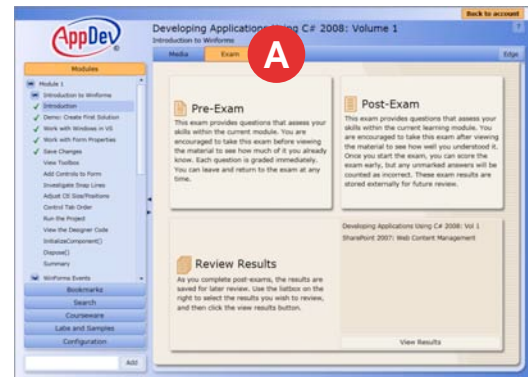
Back to account

AppDev

Developing Applications Using C# 2008: Volume 1
Introduction to Winforms

Media
Exam
Edge

A

Modules

Module 1
Introduction to Winforms
Introduction
Demo: Create First Solution
Work with Windows in VS
Work with Form Properties
Save Changes
View Toolbox
Add Controls to Form
Investigate Snap Lines
Adjust Ctl Size/Positions
Control Tab Order
Run the Project
View the Designer Code
InitializeComponent()
Dispose()
Summary
WinForms Events

Bookmarks
Search
Courseware
Labs and Samples
Configuration

Add

Pre-Exam

This exam provides questions that assess your skills within the current module. You are encouraged to take this exam before viewing the material to see how much of it you already know. Each question is graded immediately. You can leave and return to the exam at any time.

Post-Exam

This exam provides questions that assess your skills within the current learning module. You are encouraged to take this exam after viewing the material to see how well you understood it. Once you start the exam, you can score the exam early, but any unmarked answers will be counted as incorrect. These exam results are stored externally for future review.

Review Results

As you complete post-exams, the results are saved for later review. Use the listbox on the right to select the results you wish to review, and then click the view results button.

Developing Applications Using C# 2008: Vol 1
SharePoint 2007: Web Content Management

View Results